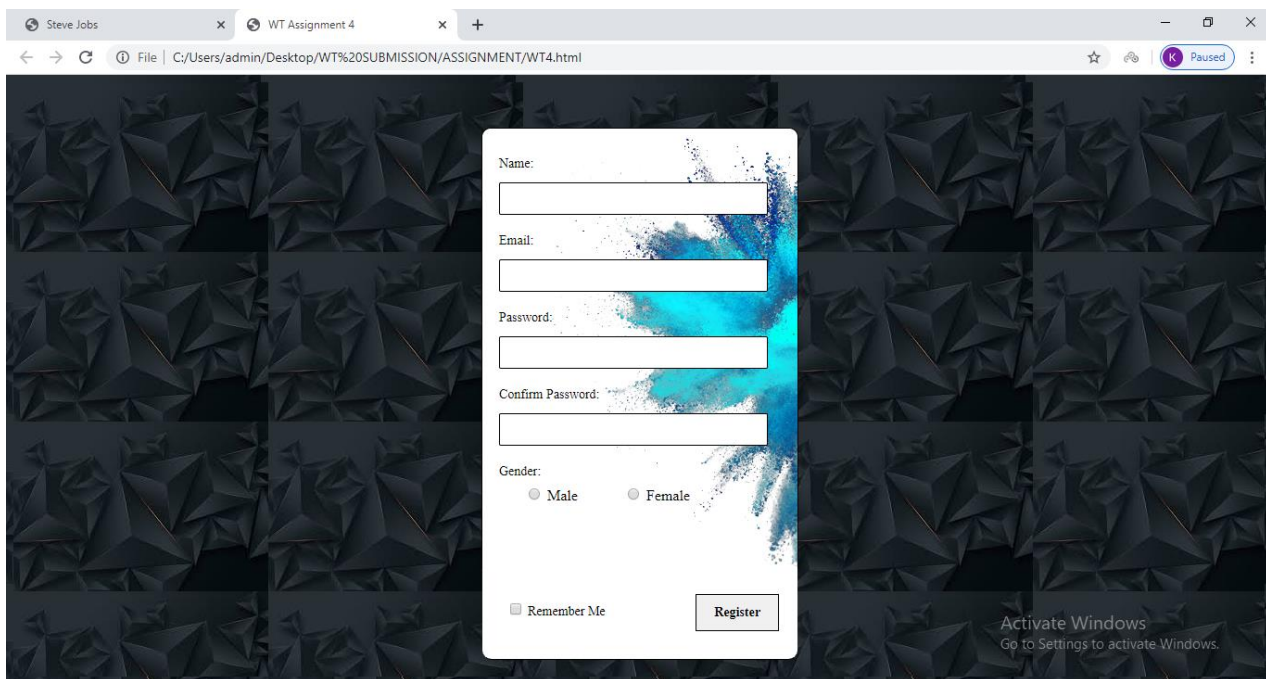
Steve Jobs ×
WT Assignment 4 ×
+

File | C:/Users/admin/Desktop/WT%20SUBMISSION/ASSIGNMENT/WT4.html

K Paused

Name:

Email:

Password:

Confirm Password:

Gender:
Male Female

Remember Me

Register

Activate Windows
Go to Settings to activate Windows.